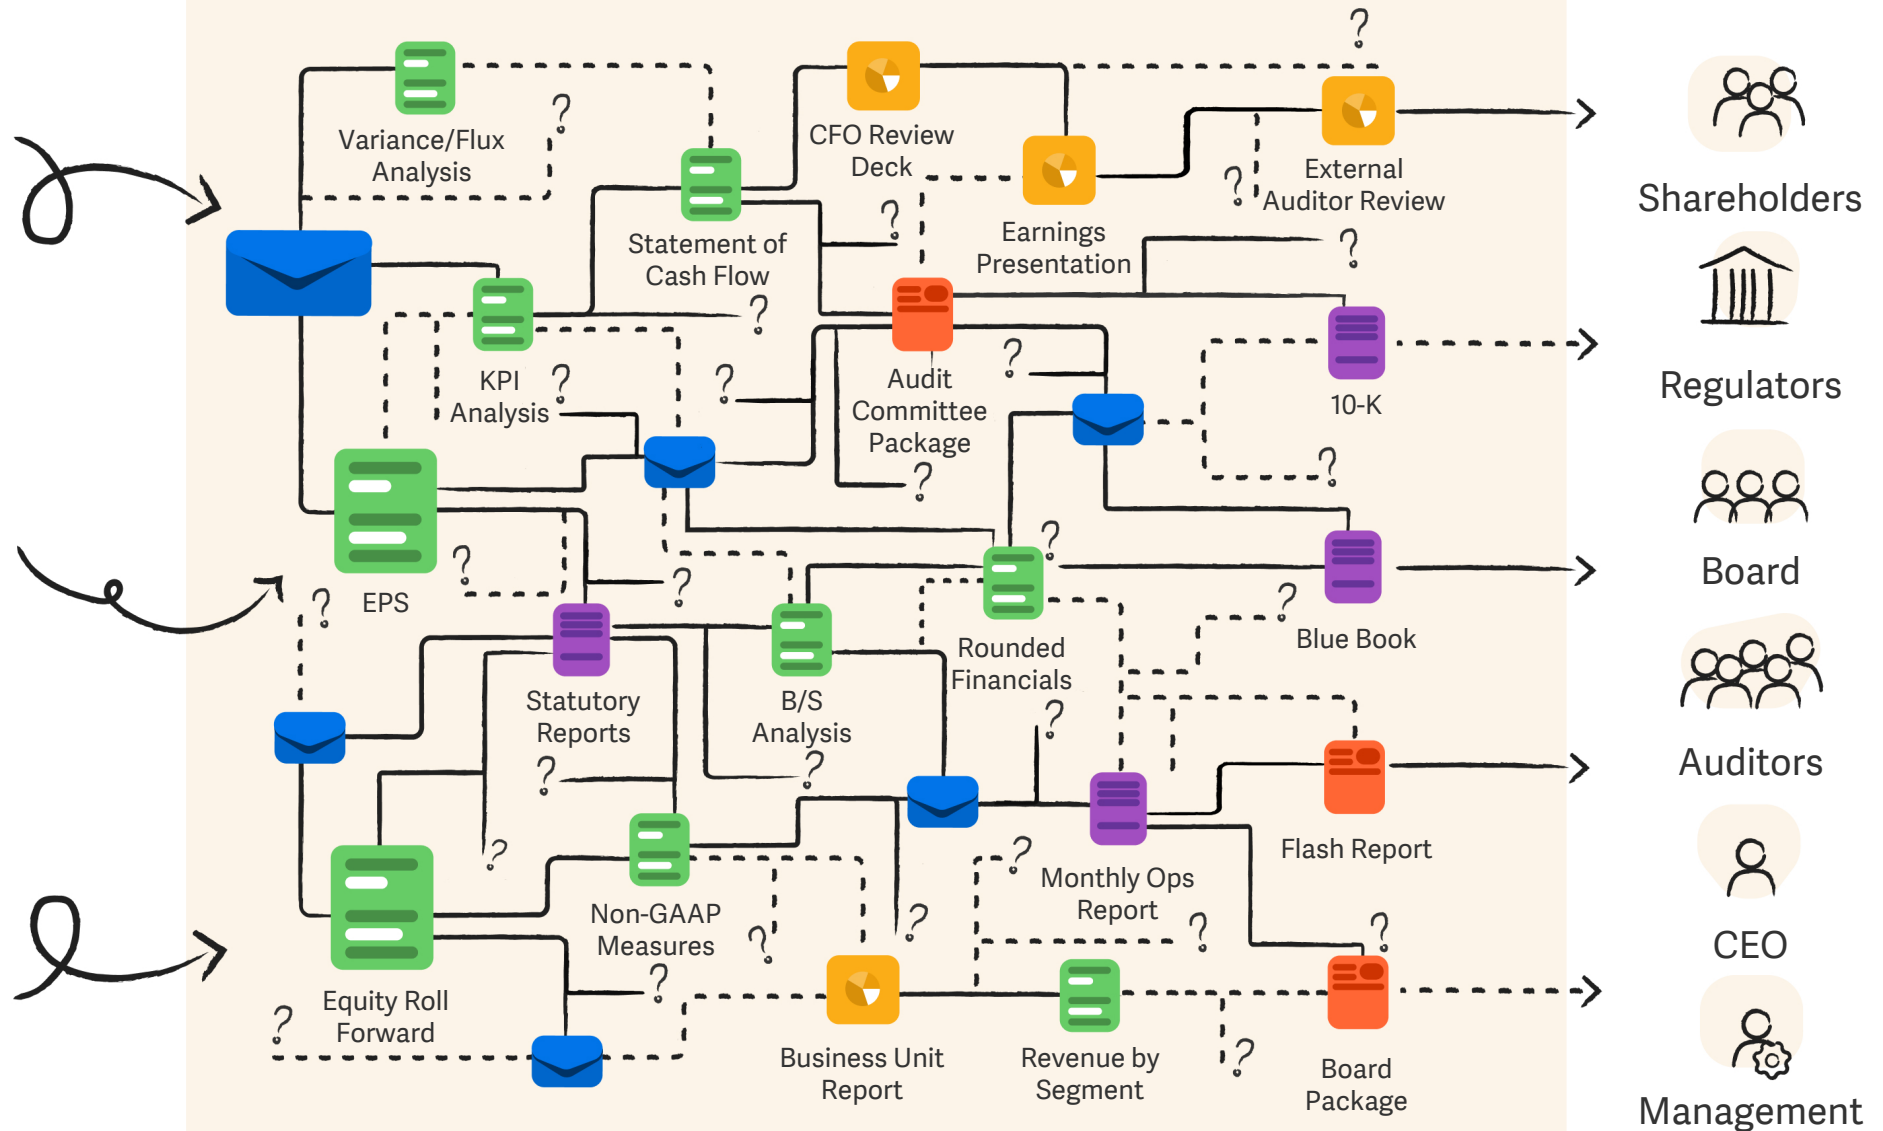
?
Variance/Flux Analysis
?
CFO Review Deck
Statement of Cash Flow
?
Earnings Presentation
External Auditor Review
?
?
KPI Analysis
?
?
Audit Committee Package
?
10-K
?
?
EPS
?
?
?
Rounded Financials
Blue Book
?
Statutory Reports
B/S Analysis
?
?
?
Flash Report
?
Monthly Ops Report
?
Non-GAAP Measures
?
?
?
Equity Roll Forward
?
Business Unit Report
Revenue by Segment
?
Board Package
Shareholders
Regulators
Board
Auditors
CEO
Management